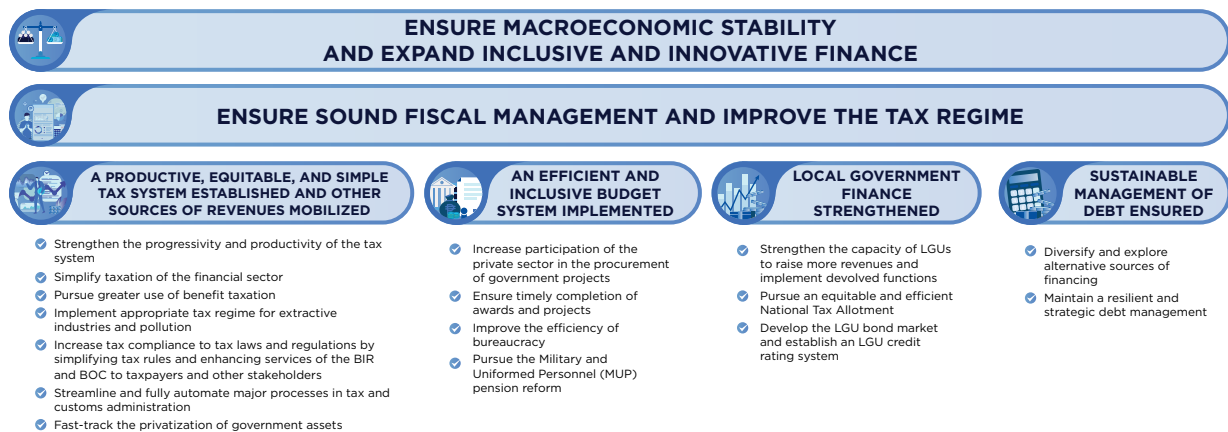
ENSURE MACROECONOMIC STABILITY AND EXPAND INCLUSIVE AND INNOVATIVE FINANCE

ENSURE SOUND FISCAL MANAGEMENT AND IMPROVE THE TAX REGIME

A PRODUCTIVE, EQUITABLE, AND SIMPLE TAX SYSTEM ESTABLISHED AND OTHER SOURCES OF REVENUES MOBILIZED

Strengthen the progressivity and productivity of the tax system
Simplify taxation of the financial sector
Pursue greater use of benefit taxation
Implement appropriate tax regime for extractive industries and pollution
Increase tax compliance to tax laws and regulations by simplifying tax rules and enhancing services of the BIR and BOC to taxpayers and other stakeholders
Streamline and fully automate major processes in tax and customs administration
Fast-track the privatization of government assets

AN EFFICIENT AND INCLUSIVE BUDGET SYSTEM IMPLEMENTED

Increase participation of the private sector in the procurement of government projects
Ensure timely completion of awards and projects
Improve the efficiency of bureaucracy
Pursue the Military and Uniformed Personnel (MUP) pension reform

LOCAL GOVERNMENT FINANCE STRENGTHENED

Strengthen the capacity of LGUs to raise more revenues and implement devolved functions
Pursue an equitable and efficient National Tax Allotment
Develop the LGU bond market and establish an LGU credit rating system

SUSTAINABLE MANAGEMENT OF DEBT ENSURED

Diversify and explore alternative sources of financing
Maintain a resilient and strategic debt management